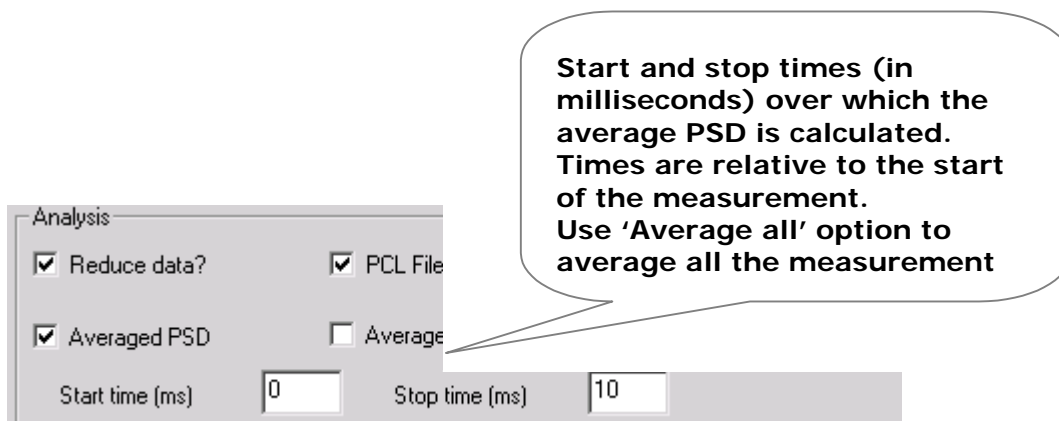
Start and stop times (in milliseconds) over which the average PSD is calculated. Times are relative to the start of the measurement.
Use 'Average all' option to average all the measurement

Analysis

☑ Reduce data?

☑ PCL File

☑ Averaged PSD

☐ Average

Start time (ms) 0

Stop time (ms) 10